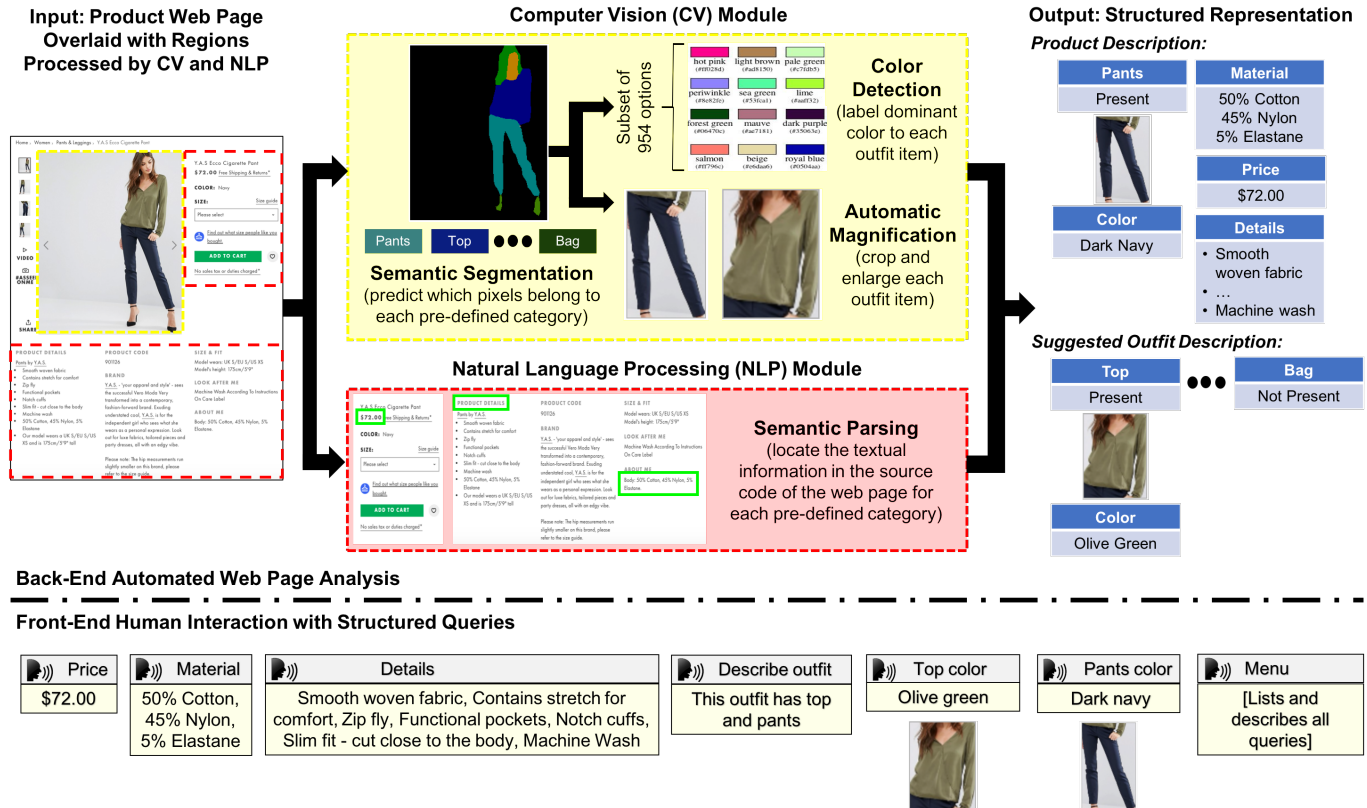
Input: Product Web Page Overlaid with Regions Processed by CV and NLP

Home › Women › Pants & Leggings › Y.A.S Ecco Cigarette Pant

Y.A.S Ecco Cigarette Pant
$72.00 Free Shipping & Returns*
COLOR: Navy
SIZE: Size guide
Please select
Find out what size people like you bought
ADD TO CART
No sales tax or duties charged*

VIDEO

PRODUCT DETAILS
Pants by Y.A.S.
• Smooth woven fabric
• Contains stretch for comfort
• Zip fly
• Functional pockets
• Notch cuffs
• Slim fit - cut close to the body
• Machine wash
• 50% Cotton, 45% Nylon, 5% Elastane
• Our model wears a UK S/EU S/US XS and is 175cm/5'9" tall

PRODUCT CODE
90126

BRAND
Y.A.S. - 'your apparel and style' - sees the successful Vero Moda Very transformed into a contemporary, fashion-forward brand. Exuding understated cool, Y.A.S. is for the independent girl who sees what she wears as a personal expression. Look out for luxe fabrics, tailored pieces and party dresses, all with an edgy vibe.

SIZE & FIT
Model wears: UK S/EU S/US XS
Model's height: 175cm/5'9"

LOOK AFTER ME
Machine Wash According To Instructions On Care Label

ABOUT ME
Body: 50% Cotton, 45% Nylon, 5% Elastane

Please note: The hip measurements run slightly smaller on this brand, please refer to the size guide.

Computer Vision (CV) Module

Subset of 954 options
hot pink (#ff028d) | light brown (#ad8150) | pale green (#c7fdb5)
periwinkle (#8e82fe) | sea green (#53fca1) | lime (#aaff32)
forest green (#06470c) | mauve (#ae7181) | dark purple (#35063e)
salmon (#ff796c) | beige (#e6daa6) | royal blue (#0504aa)

Color Detection
(label dominant color to each outfit item)

Pants Top ●●● Bag

Semantic Segmentation
(predict which pixels belong to each pre-defined category)

Automatic Magnification
(crop and enlarge each outfit item)

Natural Language Processing (NLP) Module

Semantic Parsing
(locate the textual information in the source code of the web page for each pre-defined category)

Output: Structured Representation

Product Description:

| Pants |
|---|
| Present |

| Material |
|---|
| 50% Cotton 45% Nylon 5% Elastane |

| Price |
|---|
| $72.00 |

| Color |
|---|
| Dark Navy |

| Details |
|---|
| • Smooth woven fabric • … • Machine wash |

Suggested Outfit Description:

| Top |
|---|
| Present |

●●●

| Bag |
|---|
| Not Present |

| Color |
|---|
| Olive Green |

Back-End Automated Web Page Analysis

Front-End Human Interaction with Structured Queries

| Price | Material | Details | Describe outfit | Top color | Pants color | Menu |
|---|---|---|---|---|---|---|
| $72.00 | 50% Cotton, 45% Nylon, 5% Elastane | Smooth woven fabric, Contains stretch for comfort, Zip fly, Functional pockets, Notch cuffs, Slim fit - cut close to the body, Machine Wash | This outfit has top and pants | Olive green | Dark navy | [Lists and describes all queries] |